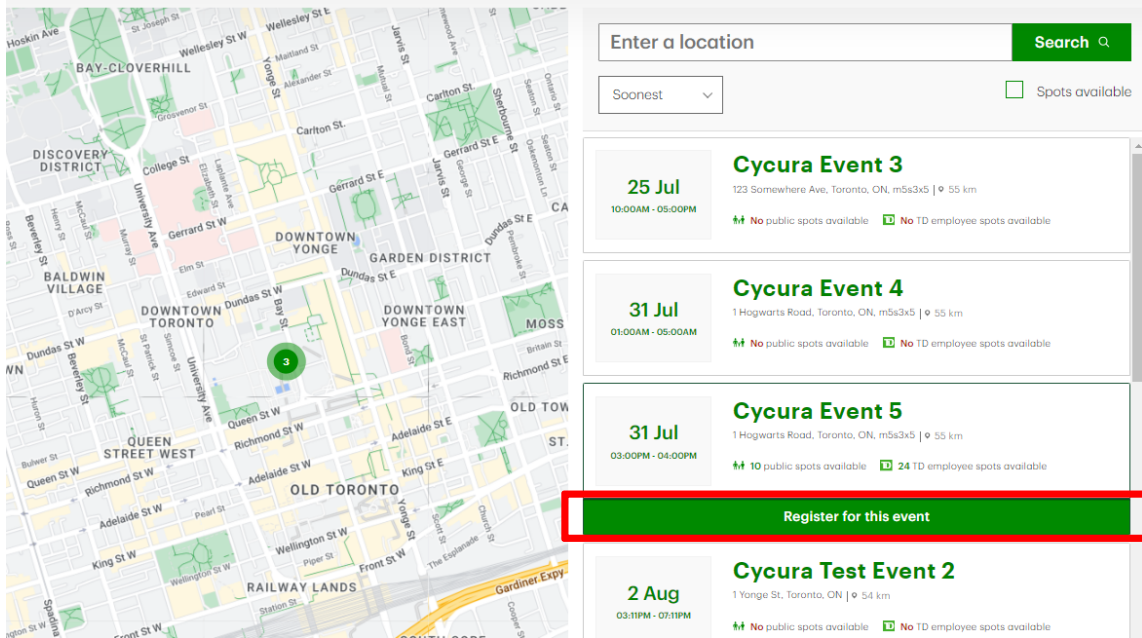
Hoskin Ave
St Joseph St
Wellesley St W
Wellesley St E
Maitland St
Jarvis St
BAY-CLOVERHILL
Yonge St
Alexander St
Mutual St
Carlton St
Sherbourne St
Grosvenor St
Carlton St
DISCOVERY DISTRICT
College St
Gerrard St E
Gerrard St E
University Ave
Gerrard St W
Jarvis St
George St
Dundas St E
DOWNTOWN YONGE
GARDEN DISTRICT
Beverley St
BALDWIN VILLAGE
Elm St
Edward St
Dundas St E
Dundas St W
DOWNTOWN TORONTO
Bay St
DOWNTOWN YONGE EAST
MOSS
D'Arcy St
Dundas St W
Beverley St
3
Richmond St E
Queen St W
University Ave
OLD TOW
Richmond St W
Adelaide St E
QUEEN STREET WEST
Queen St W
Richmond St W
King St E
Adelaide St W
OLD TORONTO
Adelaide St W
Pearl St
King St W
Wellington St W
Yonge St
Front St W
The Esplanade
RAILWAY LANDS
Station St
Gardiner Expy
Spadina
Front St W

Enter a location
Search
Soonest
Spots available

25 Jul
10:00AM - 05:00PM
Cycura Event 3
123 Somewhere Ave, Toronto, ON, m5s3x5 | 55 km
No public spots available
No TD employee spots available

31 Jul
01:00AM - 05:00AM
Cycura Event 4
1 Hogwarts Road, Toronto, ON, m5s3x5 | 55 km
No public spots available
No TD employee spots available

31 Jul
03:00PM - 04:00PM
Cycura Event 5
1 Hogwarts Road, Toronto, ON, m5s3x5 | 55 km
10 public spots available
24 TD employee spots available
Register for this event

2 Aug
03:11PM - 07:11PM
Cycura Test Event 2
1 Yonge St, Toronto, ON | 54 km
No public spots available
No TD employee spots available